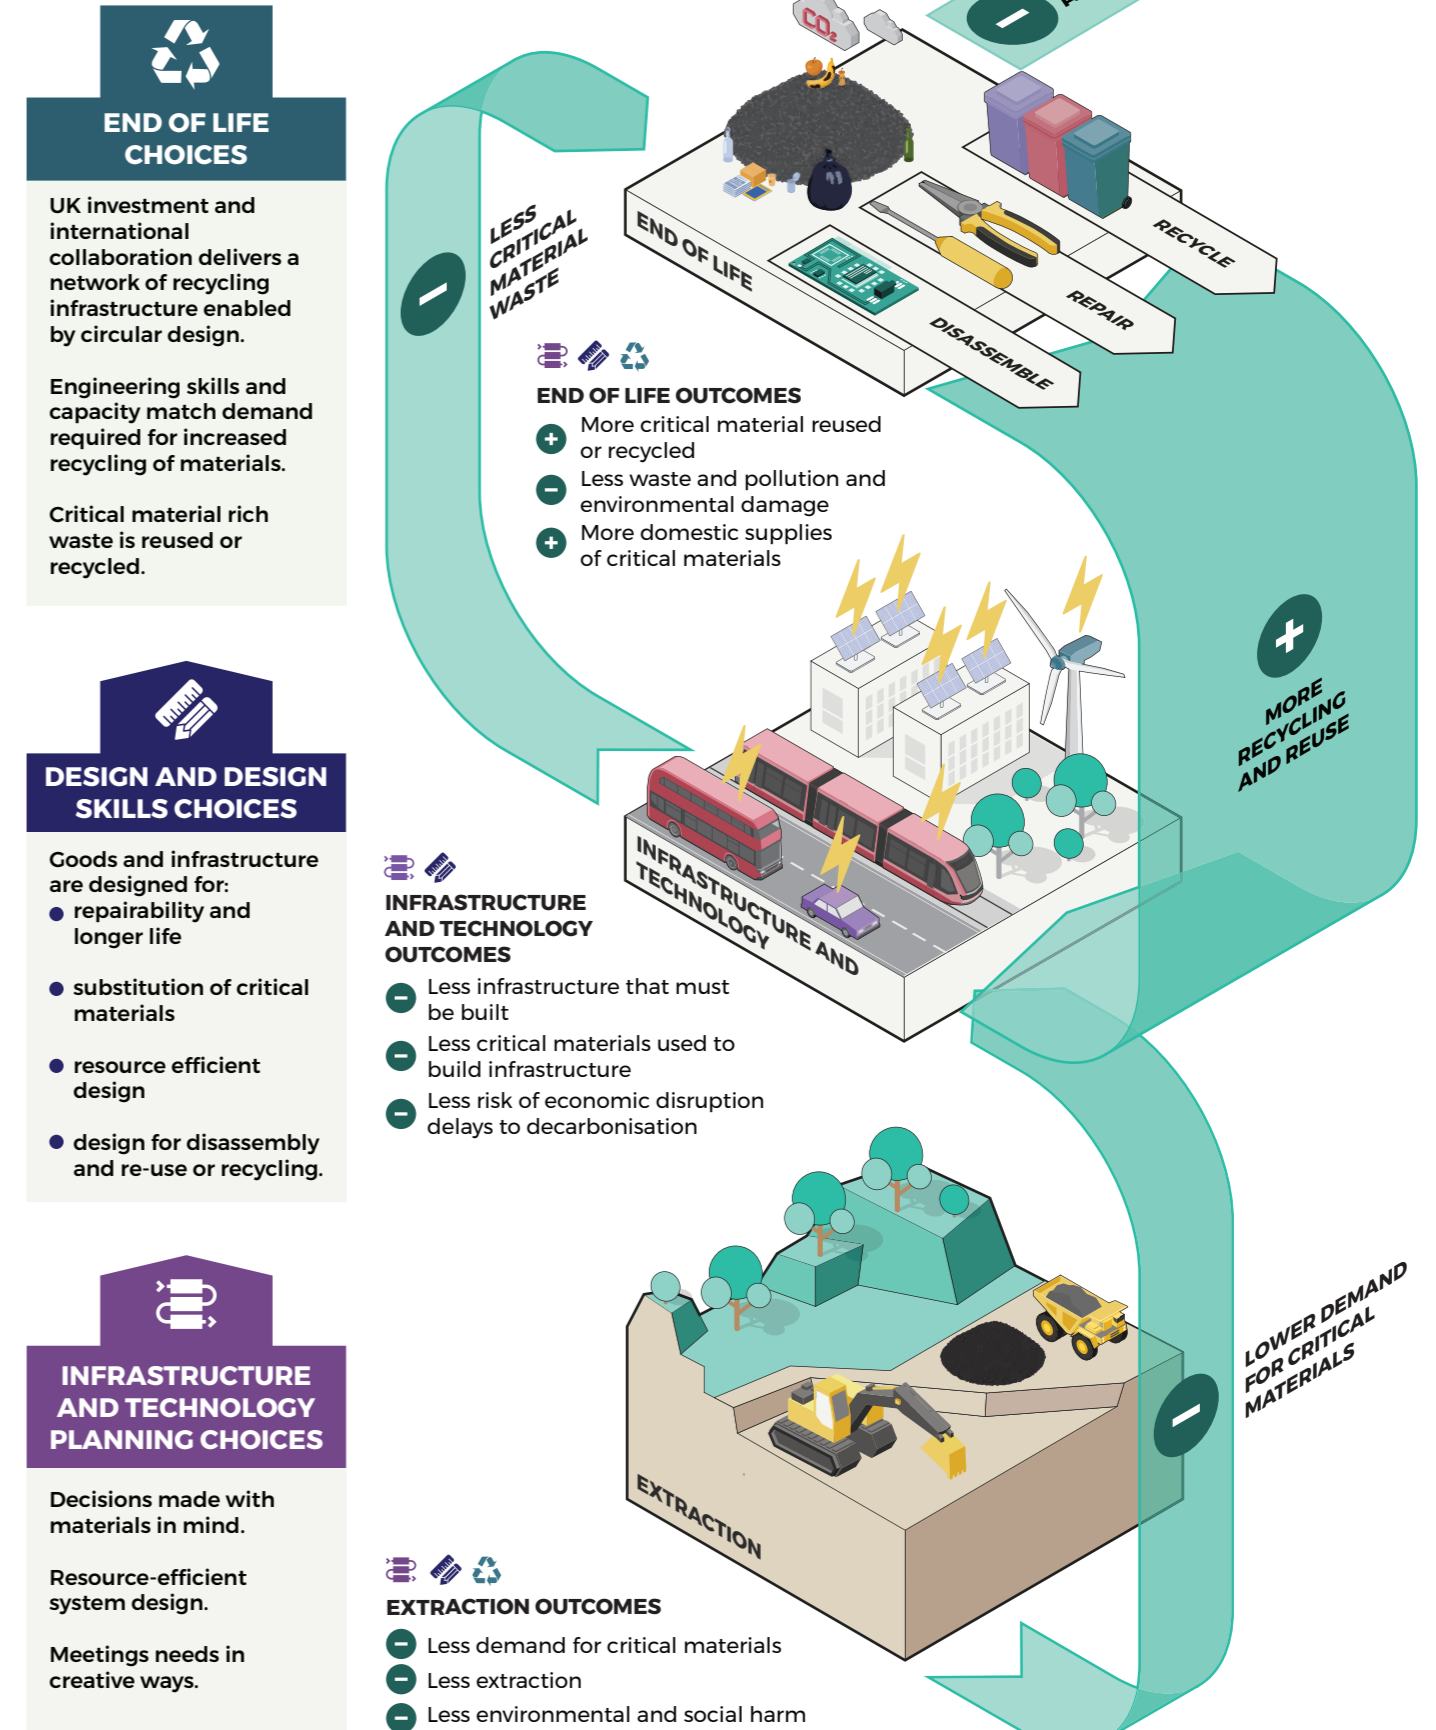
END OF LIFE CHOICES

UK investment and international collaboration delivers a network of recycling infrastructure enabled by circular design.

Engineering skills and capacity match demand required for increased recycling of materials.

Critical material rich waste is reused or recycled.

DESIGN AND DESIGN SKILLS CHOICES

Goods and infrastructure are designed for:
● repairability and longer life
● substitution of critical materials
● resource efficient design
● design for disassembly and re-use or recycling.

INFRASTRUCTURE AND TECHNOLOGY PLANNING CHOICES

Decisions made with materials in mind.

Resource-efficient system design.

Meetings needs in creative ways.

$CO_2$

LESS CRITICAL MATERIAL WASTE

END OF LIFE

RECYCLE

REPAIR

DISASSEMBLE

END OF LIFE OUTCOMES
+ More critical material reused or recycled
− Less waste and pollution and environmental damage
+ More domestic supplies of critical materials

MORE RECYCLING AND REUSE

INFRASTRUCTURE AND TECHNOLOGY

INFRASTRUCTURE AND TECHNOLOGY OUTCOMES
− Less infrastructure that must be built
− Less critical materials used to build infrastructure
− Less risk of economic disruption delays to decarbonisation

LOWER DEMAND FOR CRITICAL MATERIALS

EXTRACTION

EXTRACTION OUTCOMES
− Less demand for critical materials
− Less extraction
− Less environmental and social harm